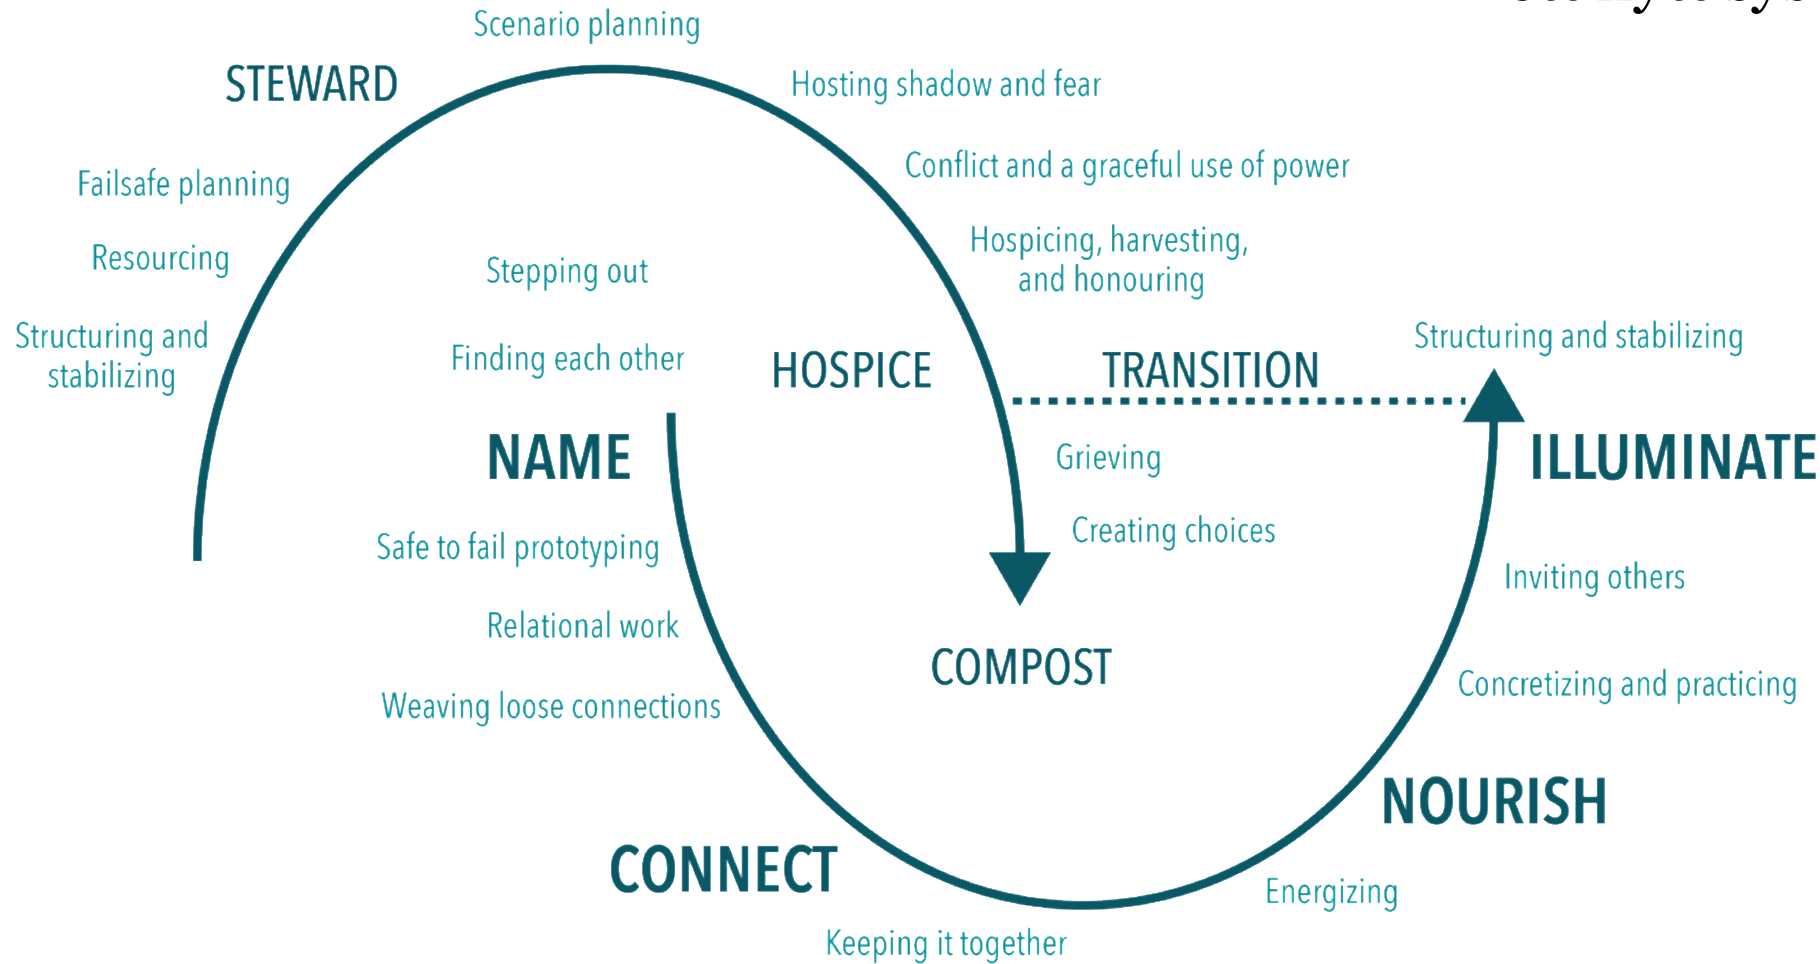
Scenario planning

STEWARD

Hosting shadow and fear

Conflict and a graceful use of power

Failsafe planning

Hospicing, harvesting, and honouring

Resourcing

Stepping out

Structuring and stabilizing

Structuring and stabilizing

Finding each other

HOSPICE

TRANSITION

NAME

ILLUMINATE

Grieving

Creating choices

Safe to fail prototyping

Inviting others

Relational work

COMPOST

Concretizing and practicing

Weaving loose connections

NOURISH

CONNECT

Energizing

Keeping it together